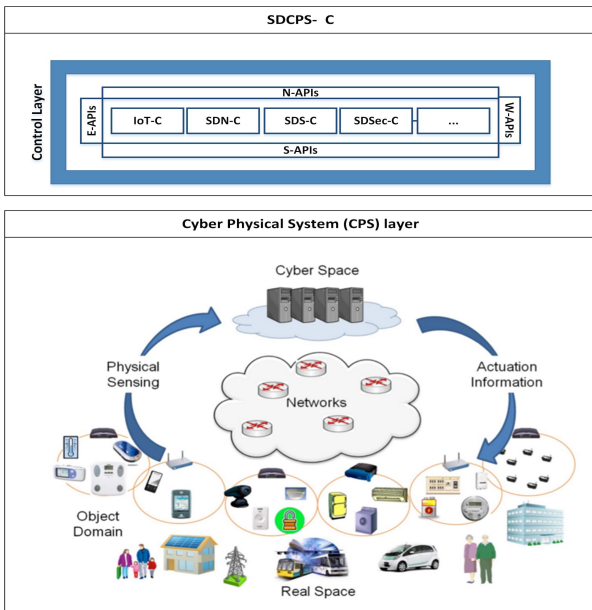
SDCPS- C

Control Layer

N-APIs

E-APIs

IoT-C

SDN-C

SDS-C

SDSec-C

...

W-APIs

S-APIs

Cyber Physical System (CPS) layer

Cyber Space

Physical Sensing

Actuation Information

Networks

Object Domain

Real Space